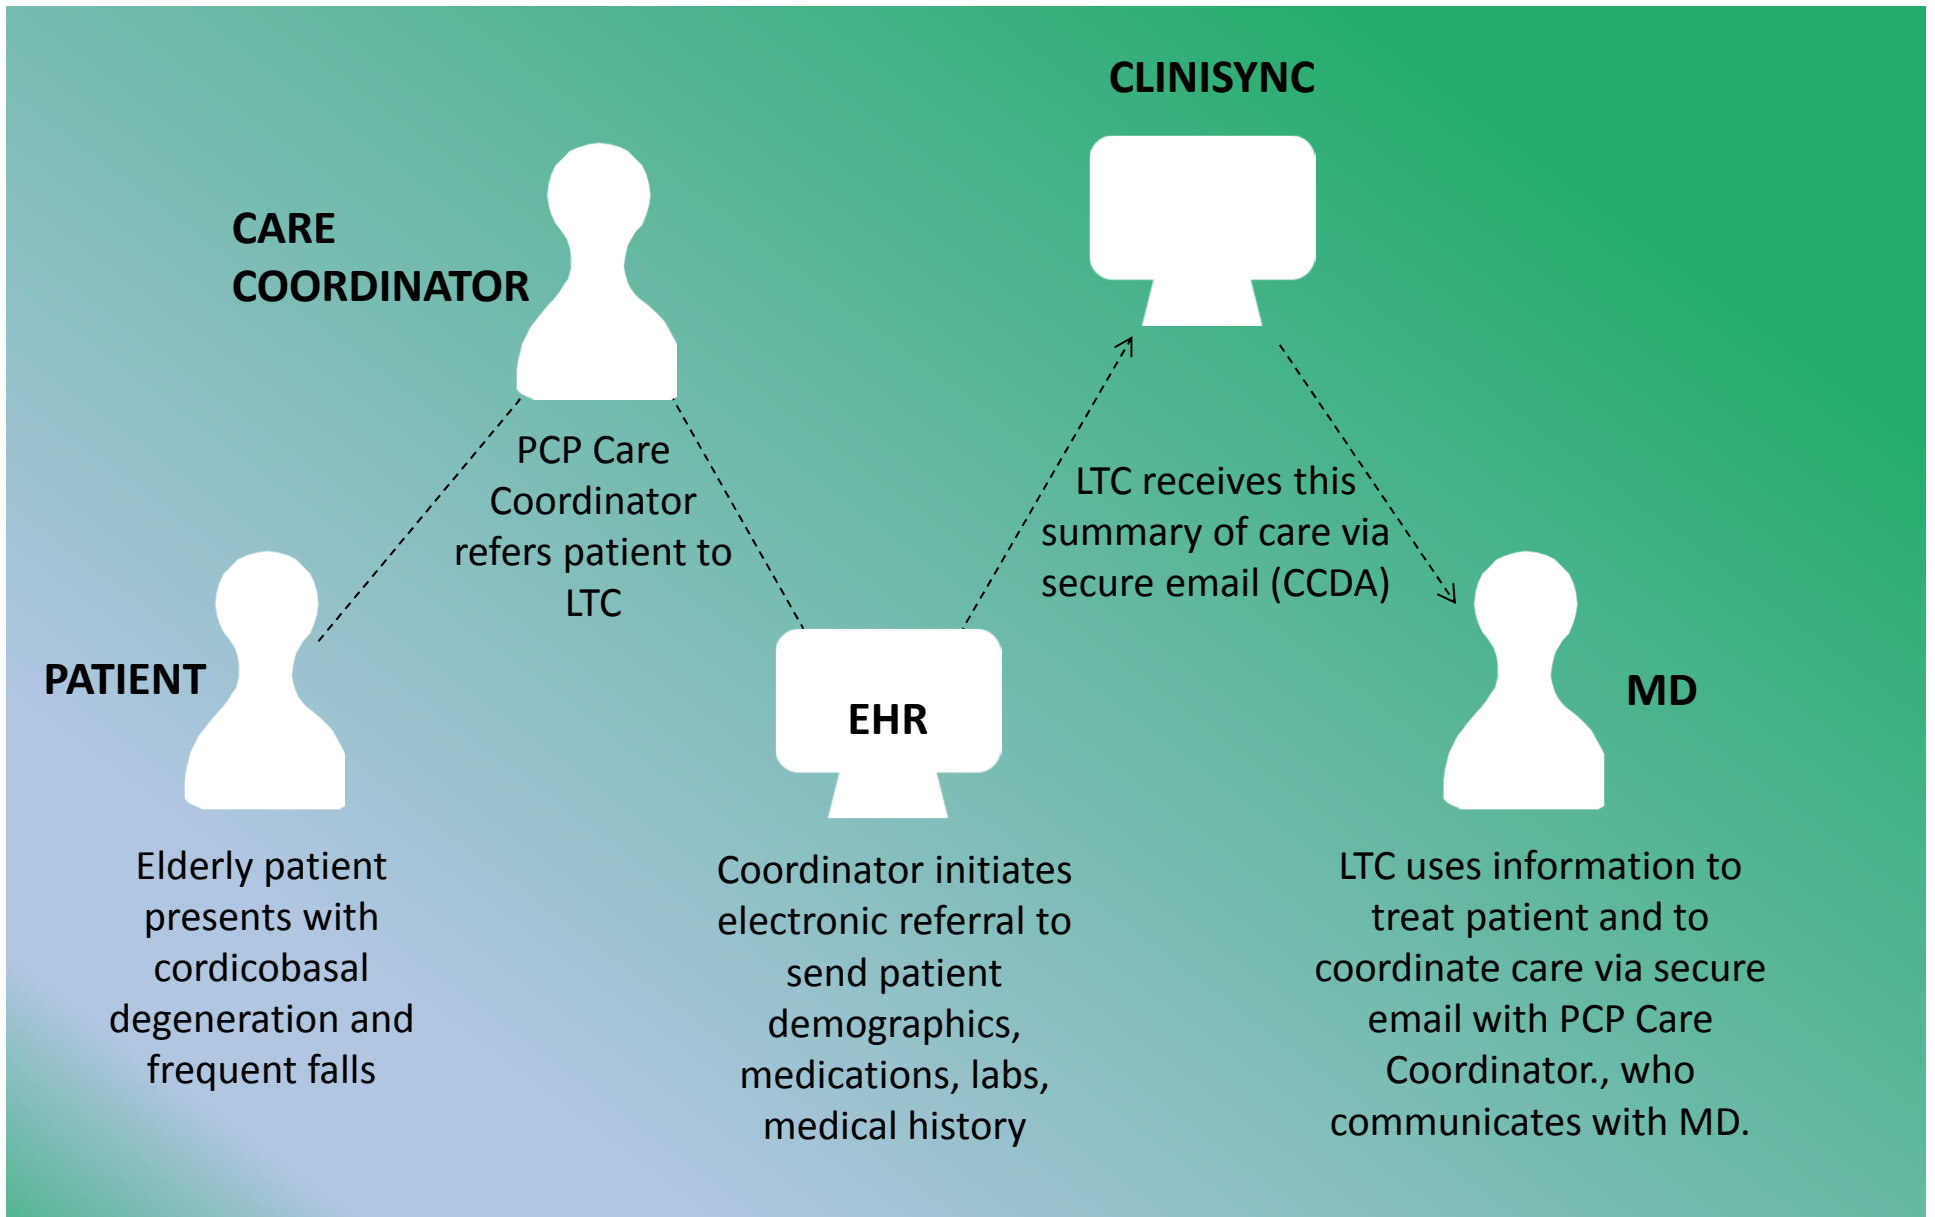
CLINISYNC

CARE COORDINATOR

PCP Care Coordinator refers patient to LTC

LTC receives this summary of care via secure email (CCDA)

PATIENT

EHR

MD

Elderly patient presents with cordicobasal degeneration and frequent falls

Coordinator initiates electronic referral to send patient demographics, medications, labs, medical history

LTC uses information to treat patient and to coordinate care via secure email with PCP Care Coordinator., who communicates with MD.